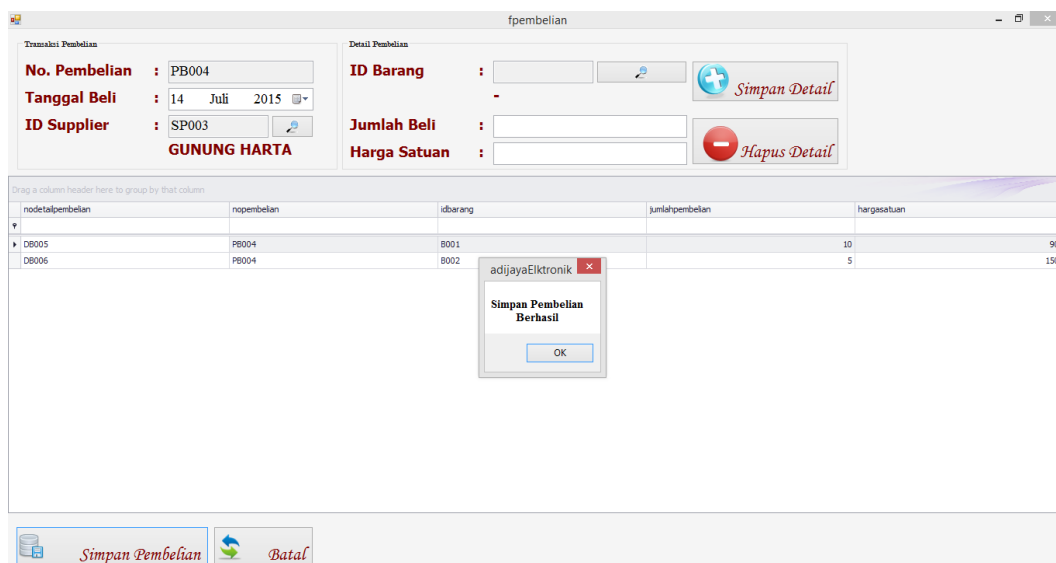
fpembelian

Transaksi Pembelian

No. Pembelian : PB004

Tanggal Beli : 14 Juli 2015

ID Supplier : SP003

GUNUNG HARTA

Detail Pembelian

ID Barang :

-

Jumlah Beli :

Harga Satuan :

Simpan Detail

Hapus Detail

Drag a column header here to group by that column

| nodetailpembelian | nopembelian | idbarang | jumlahpembelian | hargasatuan |
|---|---|---|---|---|
| DB005 | PB004 | B001 | 10 | 90 |
| DB006 | PB004 | B002 | 5 | 150 |

adijayaElktronik

Simpan Pembelian Berhasil

OK

Simpan Pembelian

Batal